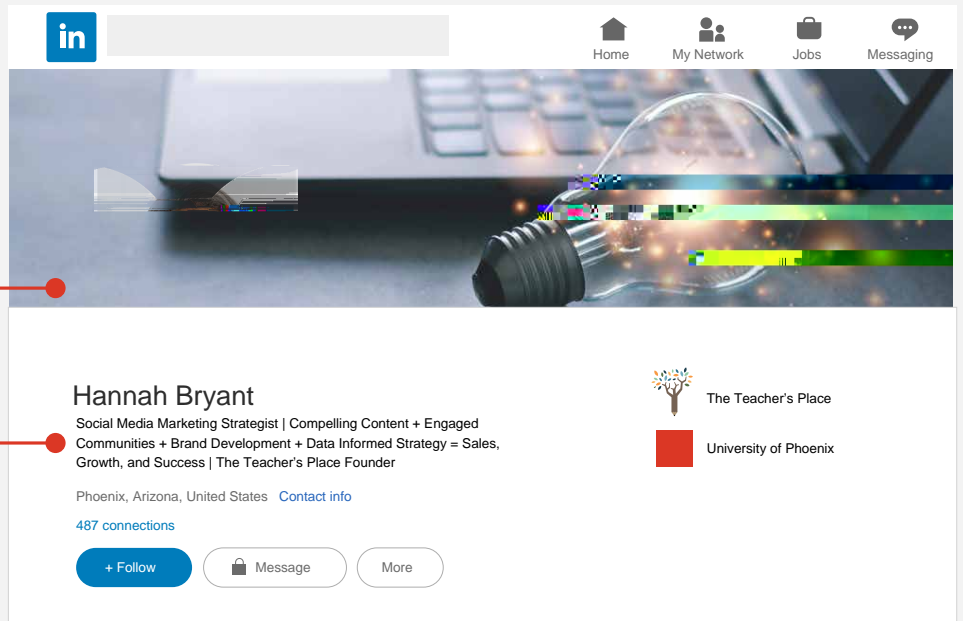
in

Home

My Network

Jobs

Messaging

Hannah Bryant

Social Media Marketing Strategist | Compelling Content + Engaged Communities + Brand Development + Data Informed Strategy = Sales, Growth, and Success | The Teacher's Place Founder

Phoenix, Arizona, United States Contact info

487 connections

+ Follow

Message

More

The Teacher's Place

University of Phoenix